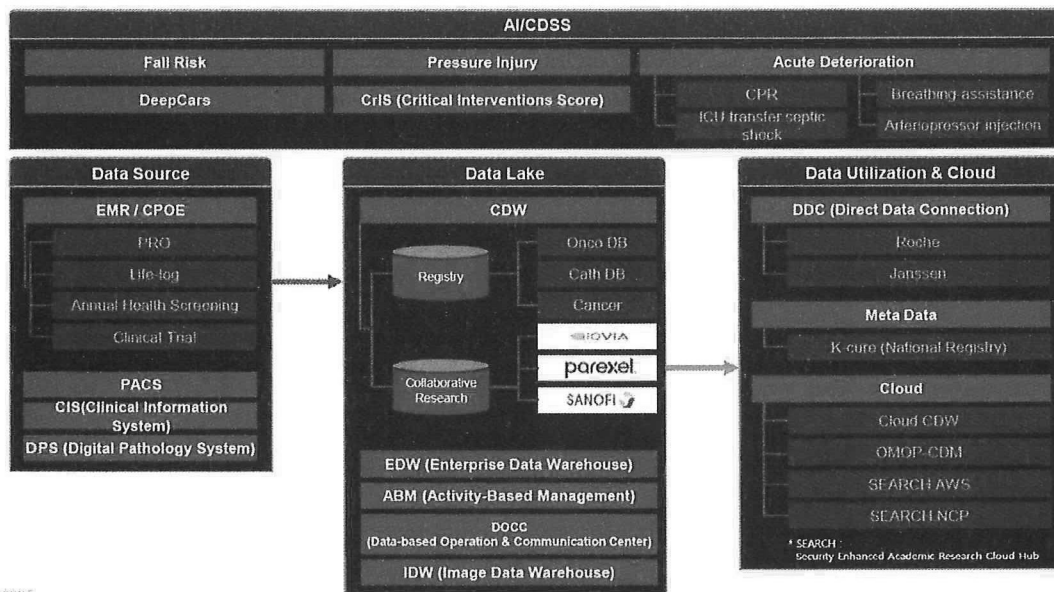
AI/CDSS

Fall Risk

Pressure Injury

Acute Deterioration

DeepCars

CrIS (Critical Interventions Score)

CPR

Breathing assistance

ICU transfer septic shock

Arteriopressor injection

Data Source

EMR / CPOE

PRO

Life-log

Annual Health Screening

Clinical Trial

PACS

CIS(Clinical Information System)

DPS (Digital Pathology System)

Data Lake

CDW

Registry

Onco DB

Cath DB

Cancer

IQVIA

Collaborative Research

parexel

SANOFI

EDW (Enterprise Data Warehouse)

ABM (Activity-Based Management)

DOCC (Data-based Operation & Communication Center)

IDW (Image Data Warehouse)

Data Utilization & Cloud

DDC (Direct Data Connection)

Roche

Janssen

Meta Data

K-cure (National Registry)

Cloud

Cloud CDW

OMOP-CDM

SEARCH AWS

SEARCH NCP

* SEARCH : Security Enhanced Academic Research Cloud Hub